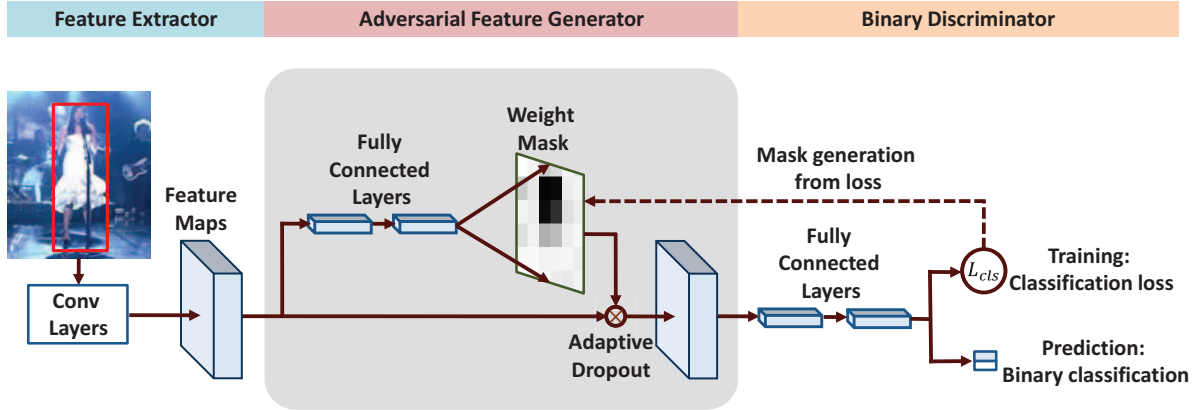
Feature Extractor

Adversarial Feature Generator

Binary Discriminator

Feature Maps

Conv Layers

Fully Connected Layers

Weight Mask

Mask generation from loss

Adaptive Dropout

Fully Connected Layers

$L_{cls}$

Training: Classification loss

Prediction: Binary classification